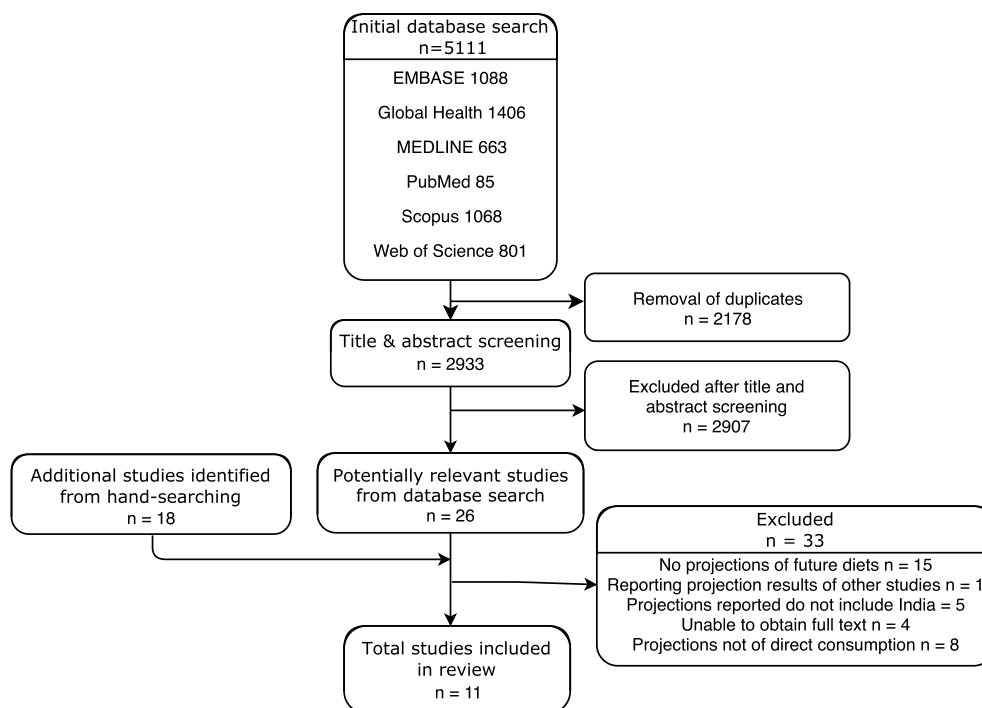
Initial database search
n=5111

EMBASE 1088

Global Health 1406

MEDLINE 663

PubMed 85

Scopus 1068

Web of Science 801

Removal of duplicates
n = 2178

Title & abstract screening
n = 2933

Excluded after title and abstract screening
n = 2907

Additional studies identified from hand-searching
n = 18

Potentially relevant studies from database search
n = 26

Excluded
n = 33
No projections of future diets n = 15
Reporting projection results of other studies n = 1
Projections reported do not include India = 5
Unable to obtain full text n = 4
Projections not of direct consumption n = 8

Total studies included in review
n = 11